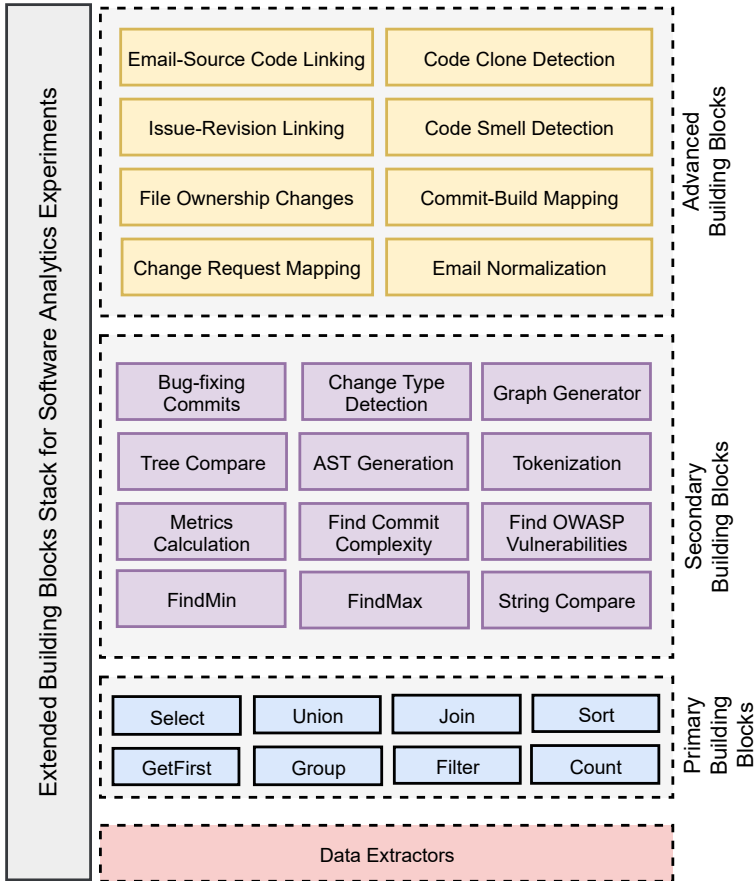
Extended Building Blocks Stack for Software Analytics Experiments

Email-Source Code Linking
Code Clone Detection
Issue-Revision Linking
Code Smell Detection
File Ownership Changes
Commit-Build Mapping
Change Request Mapping
Email Normalization

Advanced Building Blocks

Bug-fixing Commits
Change Type Detection
Graph Generator
Tree Compare
AST Generation
Tokenization
Metrics Calculation
Find Commit Complexity
Find OWASP Vulnerabilities
FindMin
FindMax
String Compare

Secondary Building Blocks

Select
Union
Join
Sort
GetFirst
Group
Filter
Count

Primary Building Blocks

Data Extractors